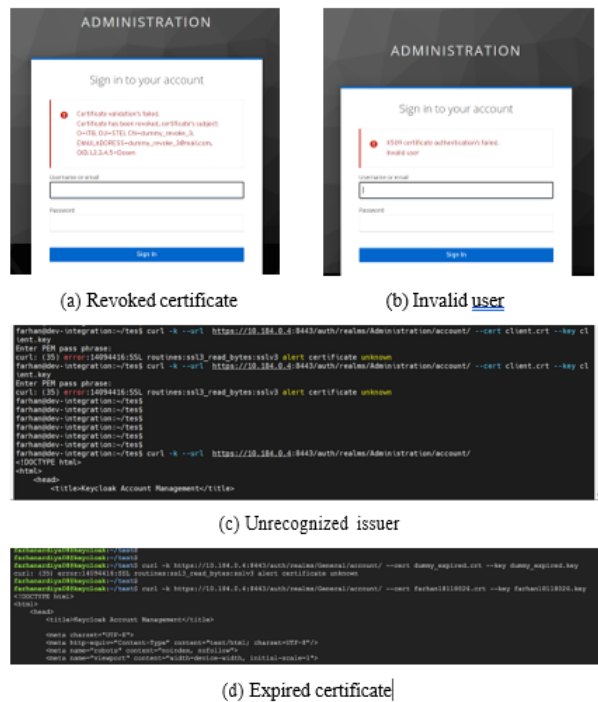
ADMINISTRATION

Sign in to your account

Certificate validation's failed. Certificate has been revoked, certificate's subject: O=ITB, OU=STEI, CN=dummy_revoke_3, EMAILADDRESS=dummy_revoke_3@mail.com, OID.1.2.3.4.5=Down

Username or email

Password

Sign In

(a) Revoked certificate

ADMINISTRATION

Sign in to your account

X509 certificate authentication's failed. Invalid user

Username or email

Password

Sign In

(b) Invalid user

farhan@dev-integration:~/tes$ curl -k --url https://10.184.0.4:8443/auth/realms/Administration/account/ --cert client.crt --key client.key
Enter PEM pass phrase:
curl: (35) error:14094416:SSL routines:ssl3_read_bytes:sslv3 alert certificate unknown
farhan@dev-integration:~/tes$ curl -k --url https://10.184.0.4:8443/auth/realms/Administration/account/ --cert client.crt --key client.key
Enter PEM pass phrase:
curl: (35) error:14094416:SSL routines:ssl3_read_bytes:sslv3 alert certificate unknown
farhan@dev-integration:~/tes$
farhan@dev-integration:~/tes$
farhan@dev-integration:~/tes$
farhan@dev-integration:~/tes$
farhan@dev-integration:~/tes$
farhan@dev-integration:~/tes$ curl -k --url https://10.184.0.4:8443/auth/realms/Administration/account/
<!DOCTYPE html>
<html>
<head>
<title>Keycloak Account Management</title>

(c) Unrecognized issuer

farhanardiya@Keycloak:~/tes$
farhanardiya@Keycloak:~/tes$ curl -k https://10.184.0.4:8443/auth/realms/General/account/ --cert dummy_expired.crt --key dummy_expired.key
curl: (35) error:14094416:SSL routines:ssl3_read_bytes:sslv3 alert certificate unknown
farhanardiya@Keycloak:~/tes$ curl -k https://10.184.0.4:8443/auth/realms/General/account/ --cert farhan18118026.crt --key farhan18118026.key
<!DOCTYPE html>
<html>
<head>
<title>Keycloak Account Management</title>

<meta charset="UTF-8">
<meta http-equiv="Content-Type" content="text/html; charset=UTF-8"/>
<meta name="robots" content="noindex, nofollow">
<meta name="viewport" content="width=device-width, initial-scale=1">

(d) Expired certificate